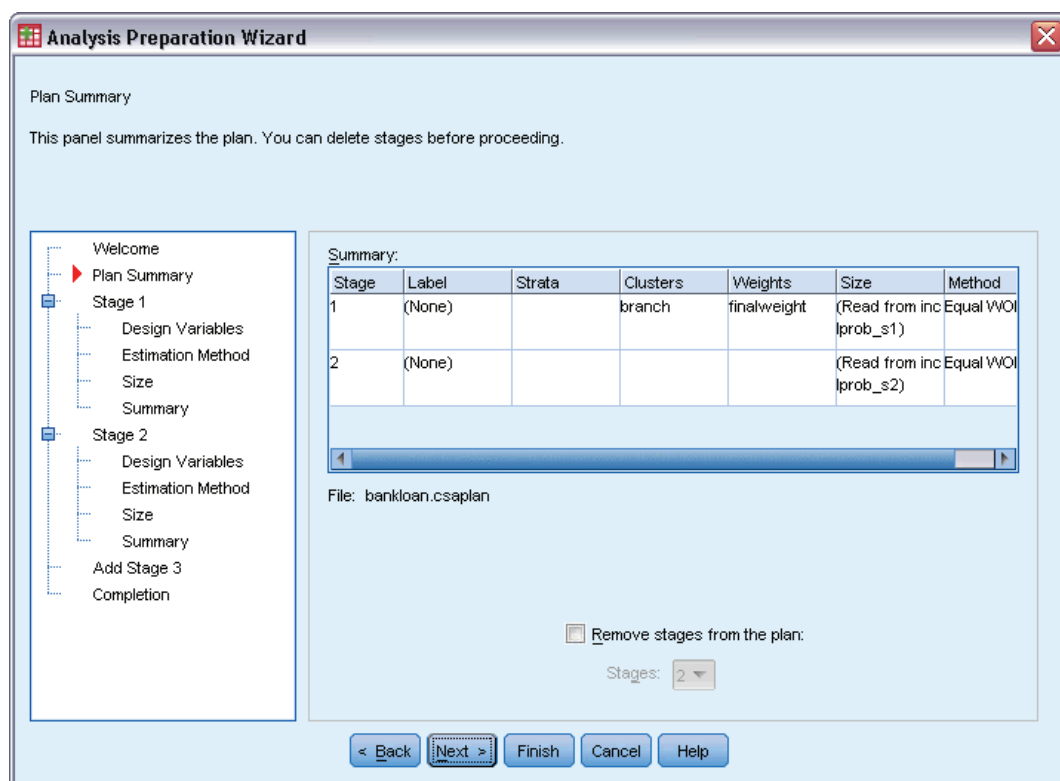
Analysis Preparation Wizard

Plan Summary

This panel summarizes the plan. You can delete stages before proceeding.

Welcome
Plan Summary
Stage 1
Design Variables
Estimation Method
Size
Summary
Stage 2
Design Variables
Estimation Method
Size
Summary
Add Stage 3
Completion

Summary:

| Stage | Label | Strata | Clusters | Weights | Size | Method |
|---|---|---|---|---|---|---|
| 1 | (None) | | branch | finalweight | (Read from inc lprob_s1) | Equal WOI |
| 2 | (None) | | | | (Read from inc lprob_s2) | Equal WOI |

File: bankloan.csaplan

Remove stages from the plan:

Stages: 2

< Back | Next > | Finish | Cancel | Help